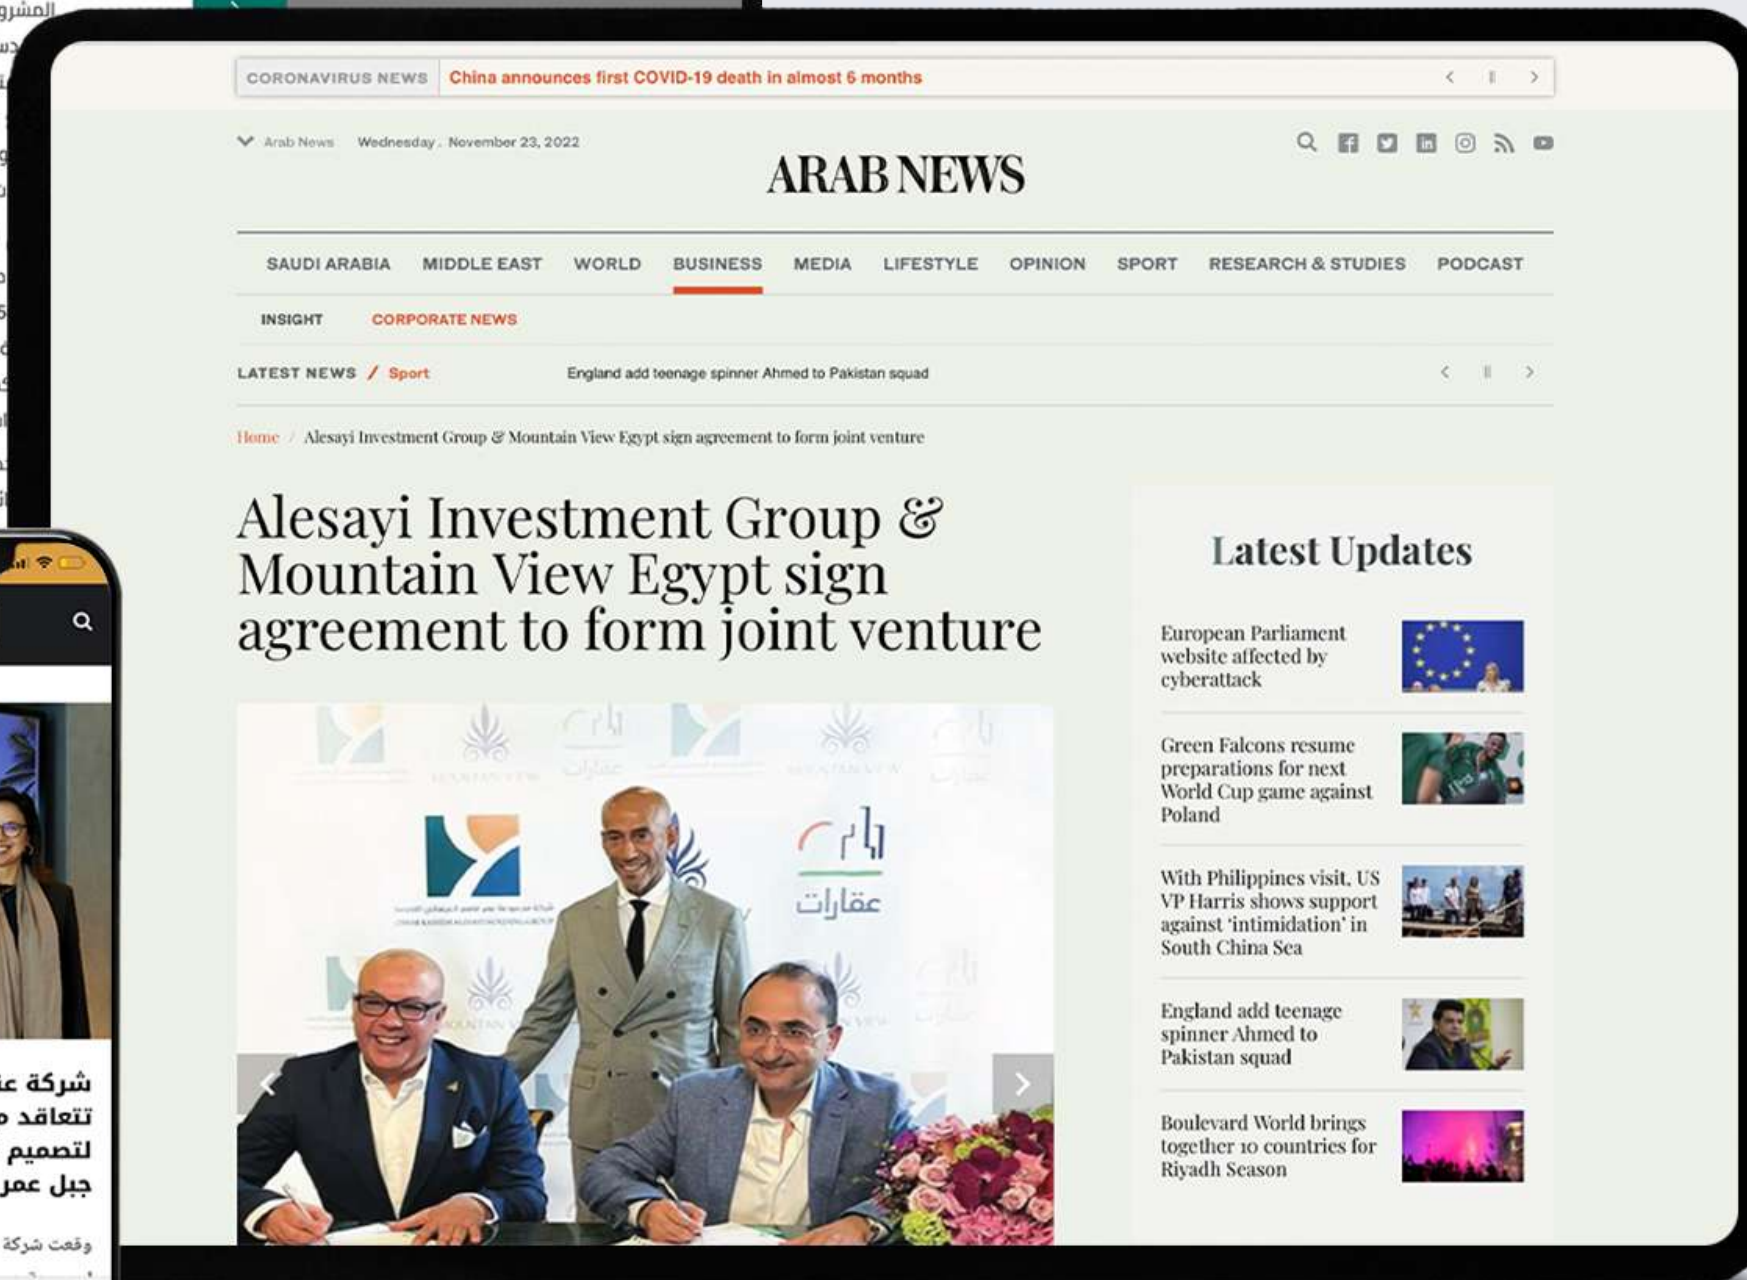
CORONAVIRUS NEWS China announces first COVID-19 death in almost 6 months

Arab News Wednesday . November 23, 2022

ARAB NEWS

SAUDI ARABIA MIDDLE EAST WORLD BUSINESS MEDIA LIFESTYLE OPINION SPORT RESEARCH & STUDIES PODCAST

INSIGHT CORPORATE NEWS

LATEST NEWS / Sport England add teenage spinner Ahmed to Pakistan squad

Home / Alesayi Investment Group & Mountain View Egypt sign agreement to form joint venture

Alesayi Investment Group & Mountain View Egypt sign agreement to form joint venture

عقارات

Latest Updates

European Parliament website affected by cyberattack

Green Falcons resume preparations for next World Cup game against Poland

With Philippines visit, US VP Harris shows support against 'intimidation' in South China Sea

England add teenage spinner Ahmed to Pakistan squad

Boulevard World brings together 10 countries for Riyadh Season

المشرو

شركة عا
تتعاقد م
لتصميم
جبل عمر

وقعت شركة